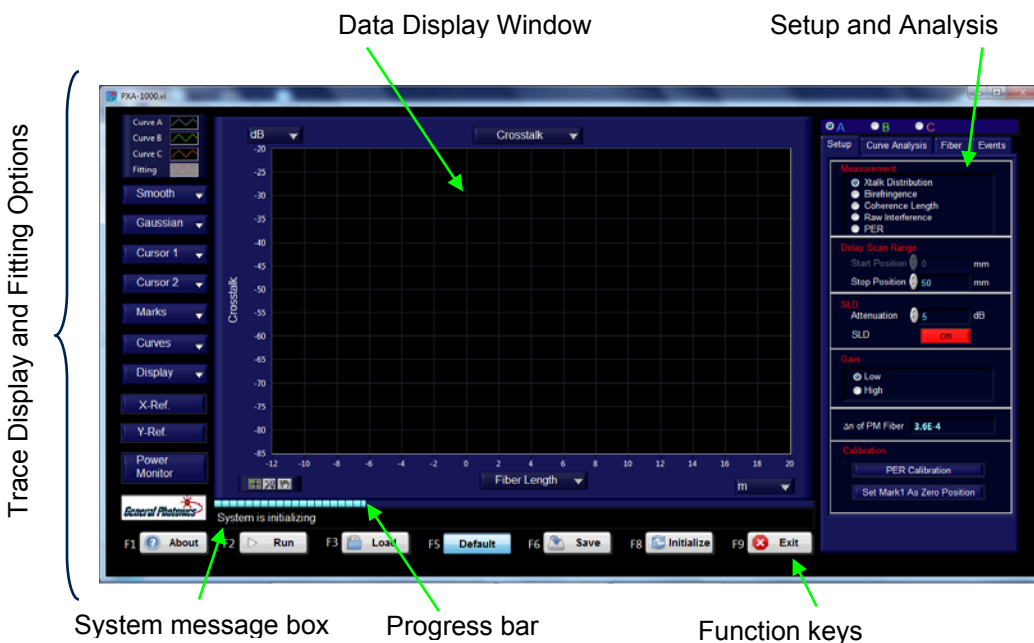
Data Display Window

Setup and Analysis

Trace Display and Fitting Options

PXA-1000.vi

Curve A
Curve B
Curve C
Fitting

Smooth
Gaussian
Cursor 1
Cursor 2
Marks
Curves
Display
X-Ref.
Y-Ref.
Power Monitor

dB

Crosstalk

Crosstalk

-20
-25
-30
-35
-40
-45
-50
-55
-60
-65
-70
-75
-80
-85

-12 -10 -8 -6 -4 -2 0 2 4 6 8 10 12 14 16 18 20

Fiber Length

m

A B C

Setup | Curve Analysis | Fiber | Events

Measurement
Xtalk Distribution
Birefringence
Coherence Length
Raw Interference
PER

Delay Scan Range
Start Position 0 mm
Stop Position 50 mm

SLD
Attenuation 5 dB
SLD Off

Gain
Low
High

Δn of PM Fiber 3.6E-4

Calibration
PER Calibration
Set Mark1 As Zero Position

General Photonics

System is initializing

F1 About F2 Run F3 Load F5 Default F6 Save F8 Initialize F9 Exit

System message box

Progress bar

Function keys